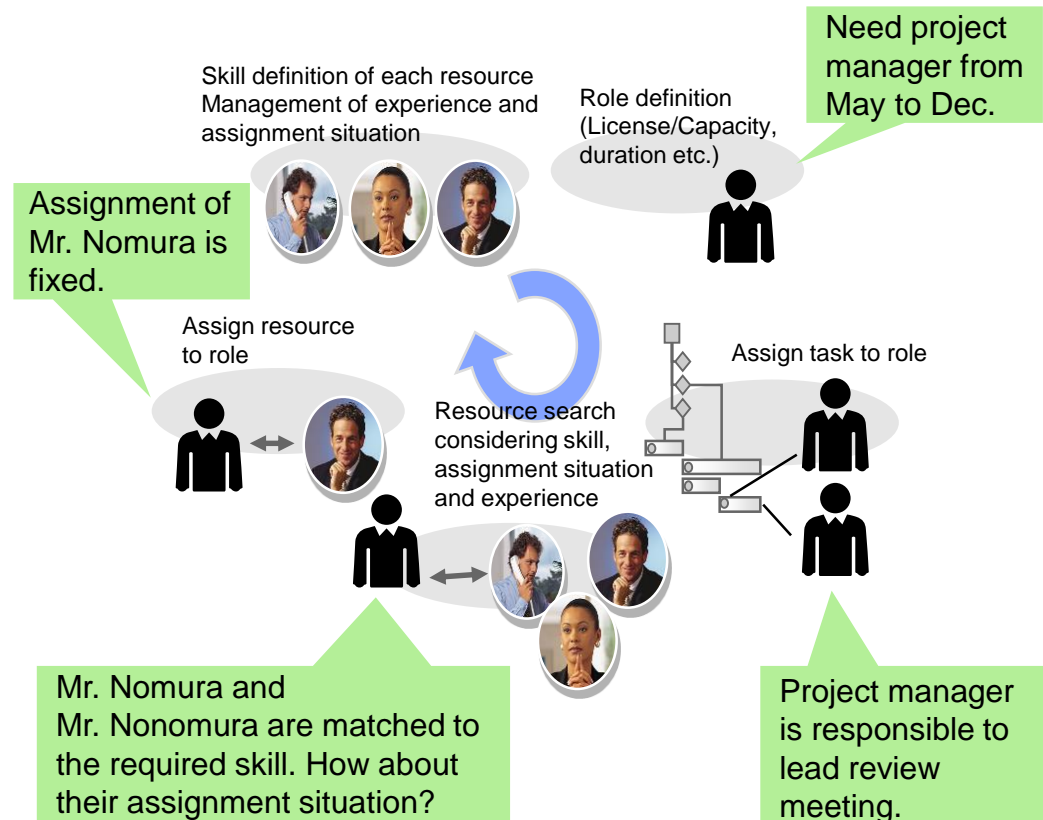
Need project manager from May to Dec.

Skill definition of each resource
Management of experience and assignment situation

Role definition
(License/Capacity, duration etc.)

Assignment of Mr. Nomura is fixed.

Assign resource to role

Assign task to role

Resource search considering skill, assignment situation and experience

Mr. Nomura and
Mr. Nonomura are matched to the required skill. How about their assignment situation?

Project manager is responsible to lead review meeting.